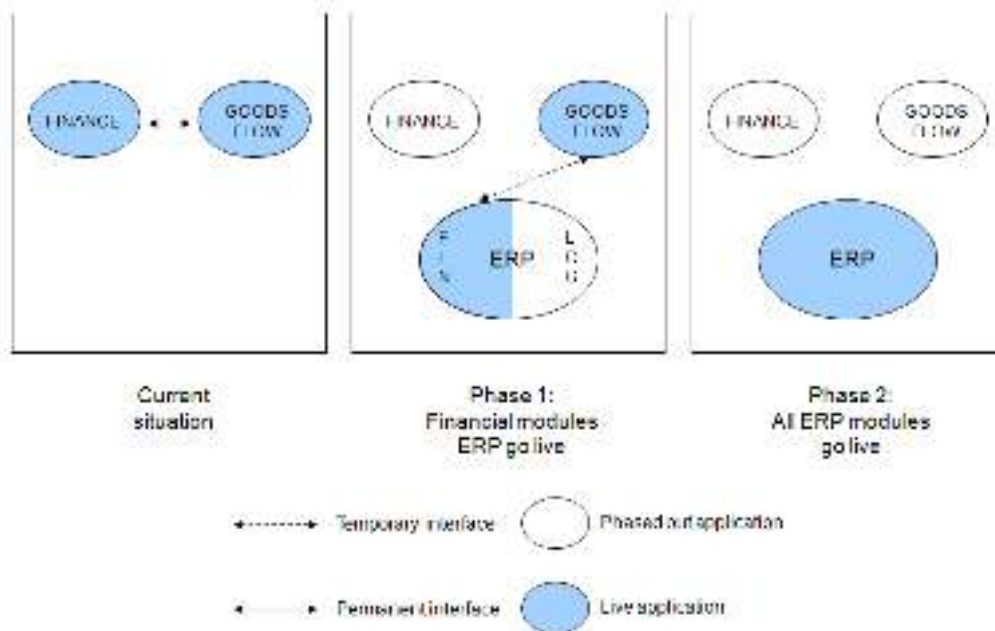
FINANCE

GOODS FLOW

FINANCE

GOODS FLOW

F I N

ERP

L O G

FINANCE

GOODS FLOW

ERP

Current situation

Phase 1: Financial modules ERP go live

Phase 2: All ERP modules go live

Temporary interface

Phased out application

Permanent interface

Live application